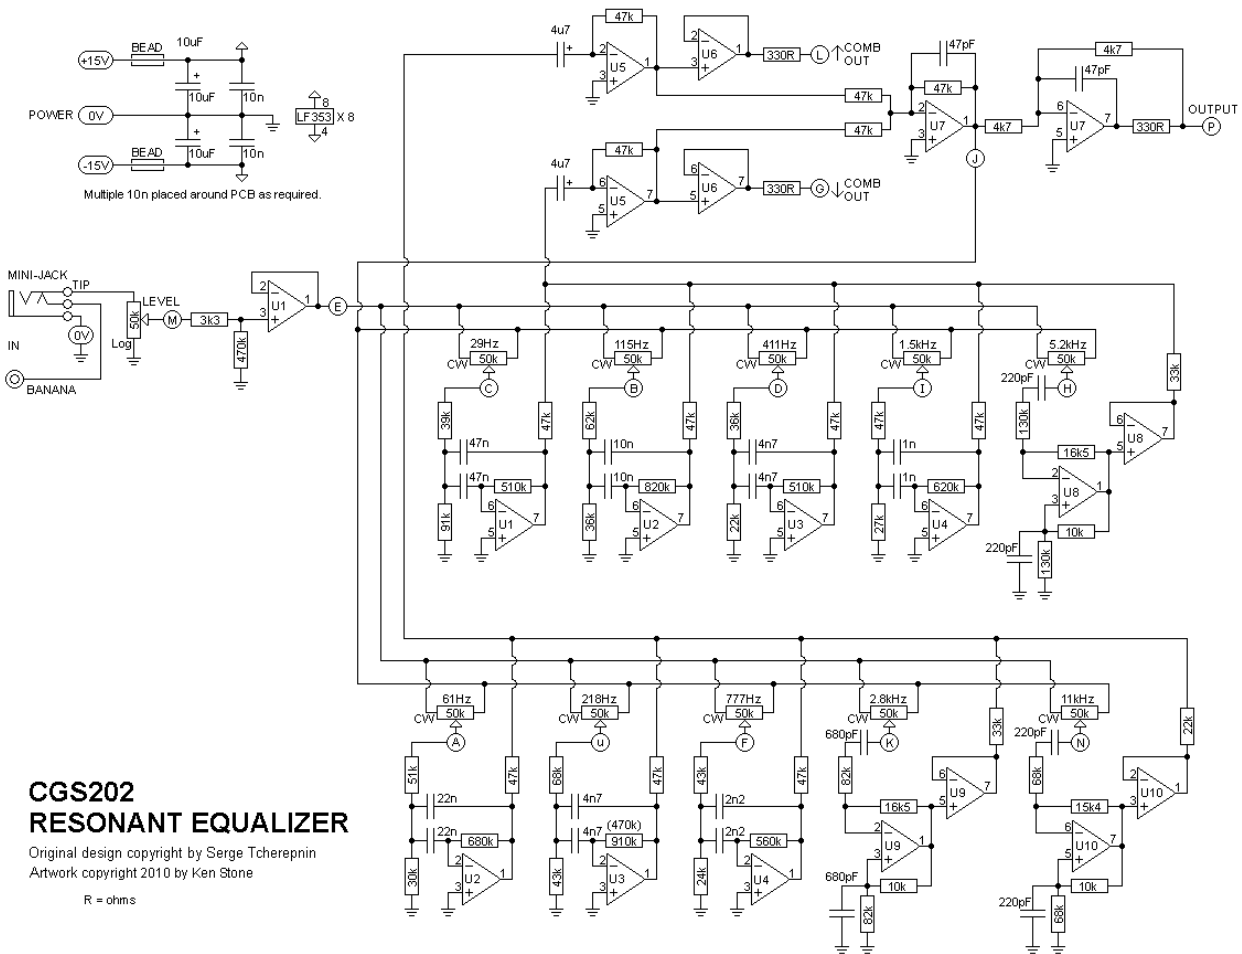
+15V BEAD 10uF
POWER 0V 10uF 10n
-15V BEAD 10uF 10n
LF353 X 8
8
4
Multiple 10n placed around PCB as required.

4u7 47k U5 U6 330R L COMB OUT
4u7 47k U5 U6 330R G COMB OUT
47pF 47k 47k 47k U7 4k7 J
4k7 47pF U7 330R OUTPUT P

MINI-JACK TIP
LEVEL 50k Log M 3k3 U1 470k E
0V
IN
BANANA

29Hz 50k CW C 39k 47k 47n 47n 510k 91k U1
115Hz 50k CW B 62k 47k 10n 10n 820k 36k U2
411Hz 50k CW D 36k 47k 4n7 4n7 510k 22k U3
1.5kHz 50k CW I 47k 47k 1n 1n 620k 27k U4
5.2kHz 50k CW 220pF H 130k 33k 16k5 U8 U8 10k 220pF 130k

61Hz 50k CW A 51k 47k 22n 22n 680k 30k U2
218Hz 50k CW u 68k 47k 4n7 4n7 (470k) 910k 43k U3
777Hz 50k CW F 43k 47k 2n2 2n2 560k 24k U4
2.8kHz 50k CW 680pF K 82k 33k U9 16k5 U9 680pF 10k 82k
11kHz 50k CW 220pF N 68k 22k U10 15k4 U10 10k 220pF 68k

CGS202
RESONANT EQUALIZER
Original design copyright by Serge Tcherepnin
Artwork copyright 2010 by Ken Stone
R = ohms